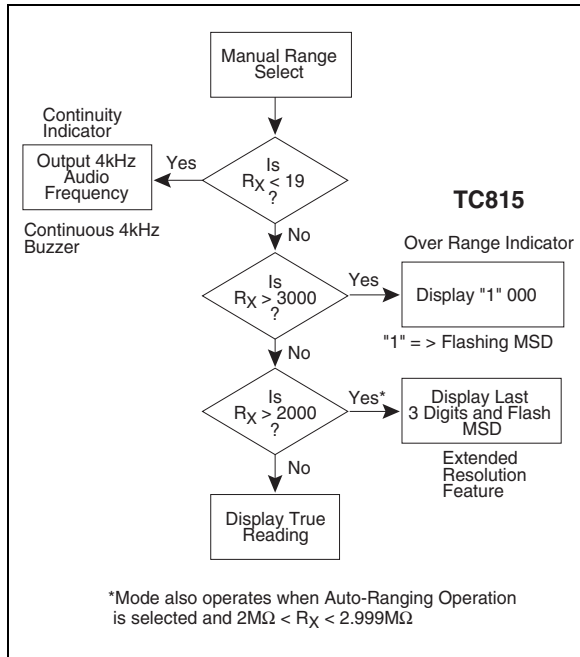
Manual Range Select

Continuity Indicator

Output 4kHz Audio Frequency

Yes

Is $R_X < 19$ ?

TC815

Continuous 4kHz Buzzer

No

Over Range Indicator

Is $R_X > 3000$ ?

Yes

Display "1" 000

"1" = > Flashing MSD

No

Is $R_X > 2000$ ?

Yes*

Display Last 3 Digits and Flash MSD

Extended Resolution Feature

No

Display True Reading

*Mode also operates when Auto-Ranging Operation is selected and $2M\Omega < R_X < 2.999M\Omega$